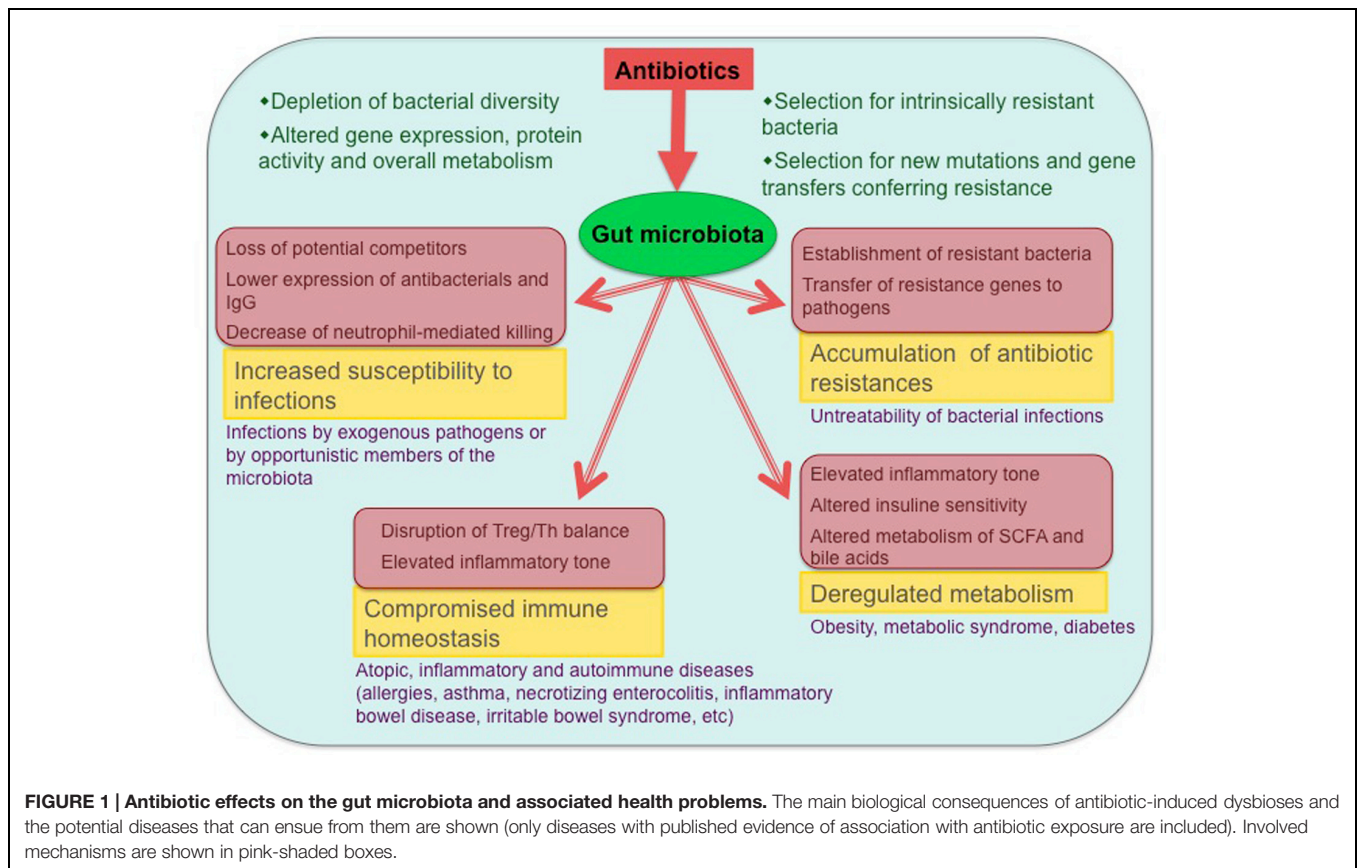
Antibiotics

• Depletion of bacterial diversity
• Altered gene expression, protein activity and overall metabolism

• Selection for intrinsically resistant bacteria
• Selection for new mutations and gene transfers conferring resistance

Gut microbiota

Loss of potential competitors
Lower expression of antibacterials and IgG
Decrease of neutrophil-mediated killing

Increased susceptibility to infections

Infections by exogenous pathogens or by opportunistic members of the microbiota

Establishment of resistant bacteria
Transfer of resistance genes to pathogens

Accumulation of antibiotic resistances

Untreatability of bacterial infections

Elevated inflammatory tone
Altered insuline sensitivity
Altered metabolism of SCFA and bile acids

Deregulated metabolism

Obesity, metabolic syndrome, diabetes

Disruption of Treg/Th balance
Elevated inflammatory tone

Compromised immune homeostasis

Atopic, inflammatory and autoimmune diseases (allergies, asthma, necrotizing enterocolitis, inflammatory bowel disease, irritable bowel syndrome, etc)

FIGURE 1 | Antibiotic effects on the gut microbiota and associated health problems. The main biological consequences of antibiotic-induced dysbioses and the potential diseases that can ensue from them are shown (only diseases with published evidence of association with antibiotic exposure are included). Involved mechanisms are shown in pink-shaded boxes.